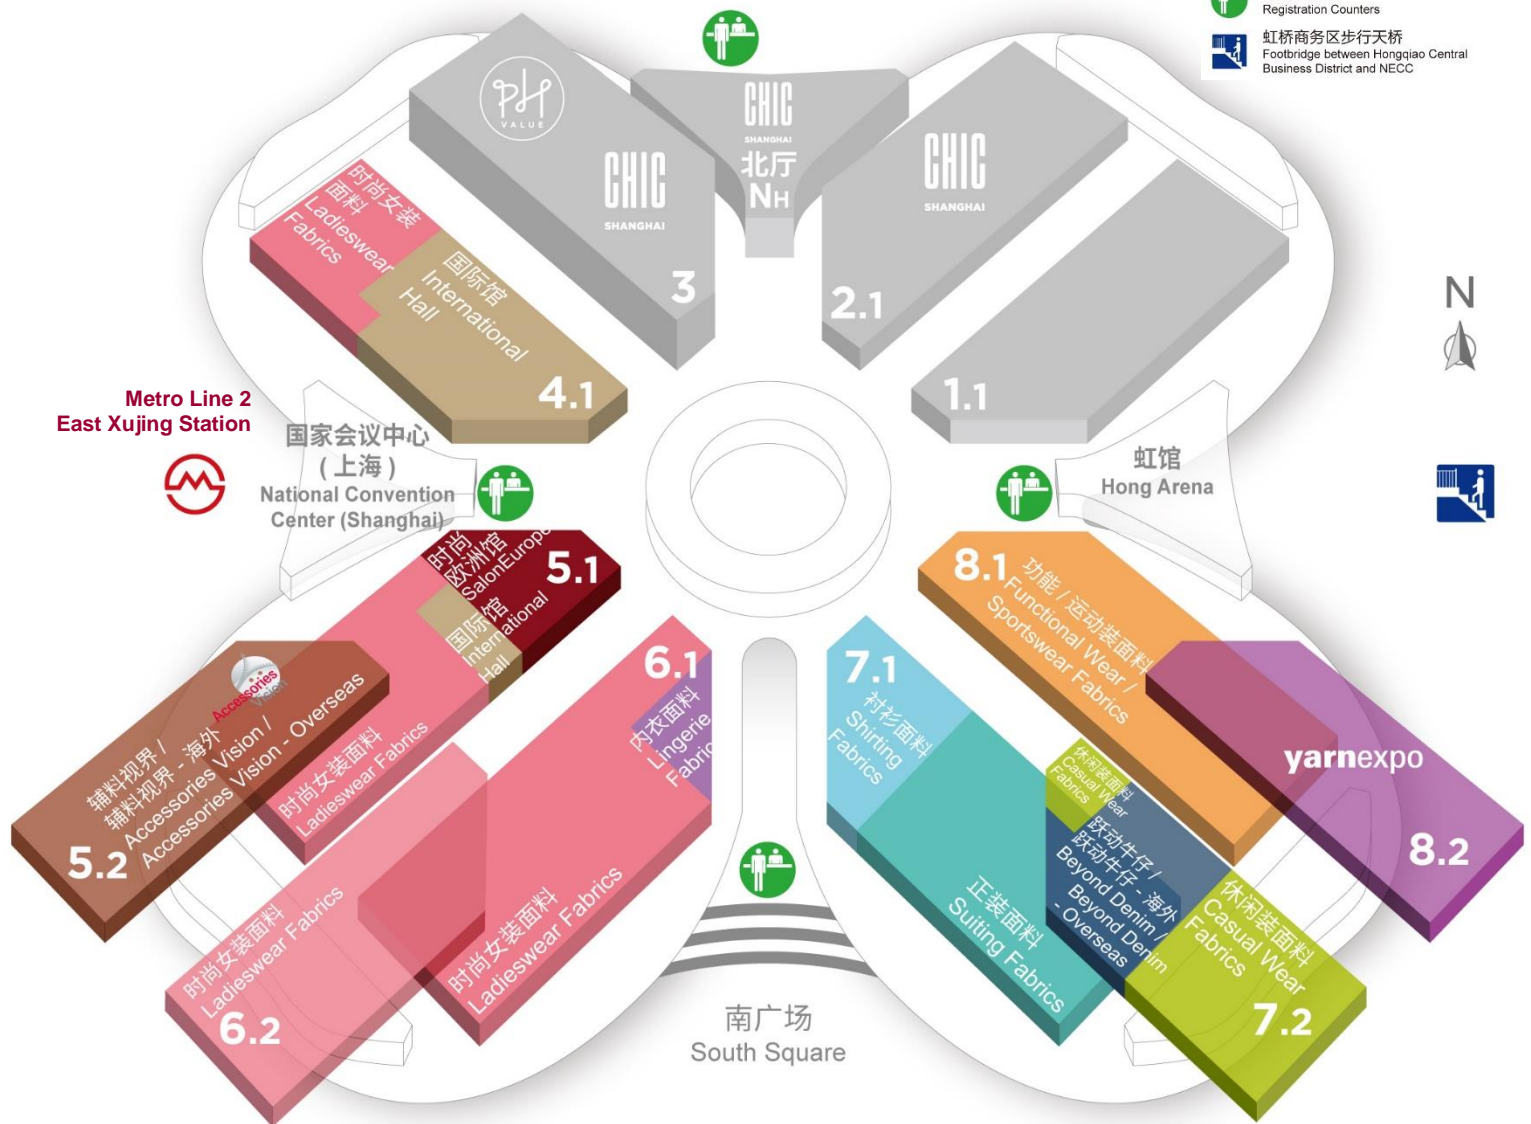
Registration Counters
虹桥商务区步行天桥
Footbridge between Hongqiao Central Business District and NECC

PH VALUE
CHIC SHANGHAI
3
CHIC SHANGHAI
北厅 NH
CHIC SHANGHAI
2.1
1.1
N

时尚女装面料 Ladieswear Fabrics
国际馆 International Hall
4.1

Metro Line 2
East Xujing Station

国家会议中心（上海）
National Convention Center (Shanghai)

虹馆
Hong Arena

时尚欧洲馆 SalonEurope
5.1
国际馆 International Hall
Accessories Vision
辅料视界 / 辅料视界 - 海外
Accessories Vision / Accessories Vision - Overseas
5.2
时尚女装面料 Ladieswear Fabrics
6.1
内衣面料 Lingerie Fabrics
时尚女装面料 Ladieswear Fabrics
6.2
时尚女装面料 Ladieswear Fabrics

8.1
功能 / 运动装面料
Functional Wear / Sportswear Fabrics
yarnexpo
8.2
7.1
衬衫面料 Shirting Fabrics
休闲装面料 Casual Wear Fabrics
跃动牛仔 / 跃动牛仔 - 海外
Beyond Denim / Beyond Denim - Overseas
正装面料 Suiting Fabrics
休闲装面料 Casual Wear Fabrics
7.2

南广场
South Square